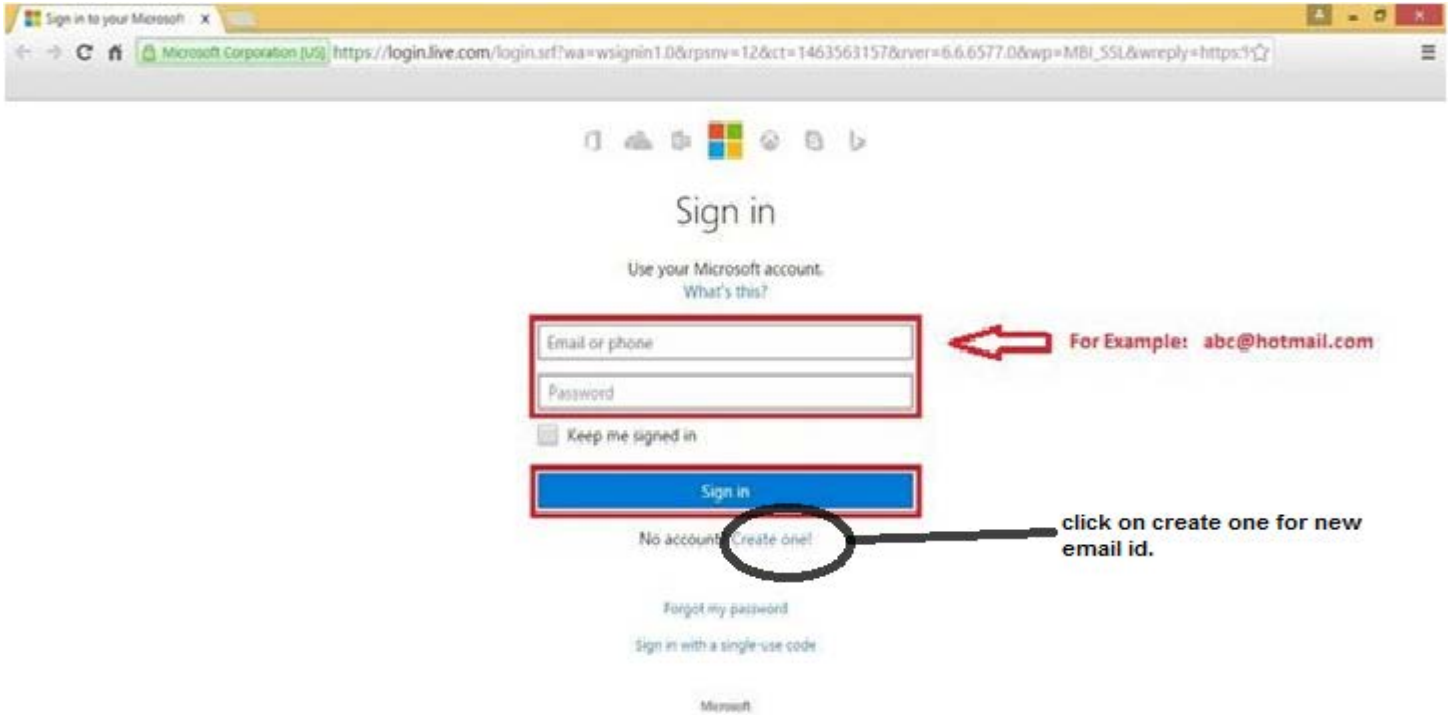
Sign in to your Microsoft ×

Microsoft Corporation [US] https://login.live.com/login.srf?wa=wsignin1.0&rpsnv=12&ct=1463563157&rver=6.6.6577.0&wp=MBI_SSL&wreply=https:

Sign in

Use your Microsoft account.
What's this?

Email or phone

Password

For Example: abc@hotmail.com

Keep me signed in

Sign in

No account? Create one!

click on create one for new email id.

Forgot my password

Sign in with a single-use code

Microsoft